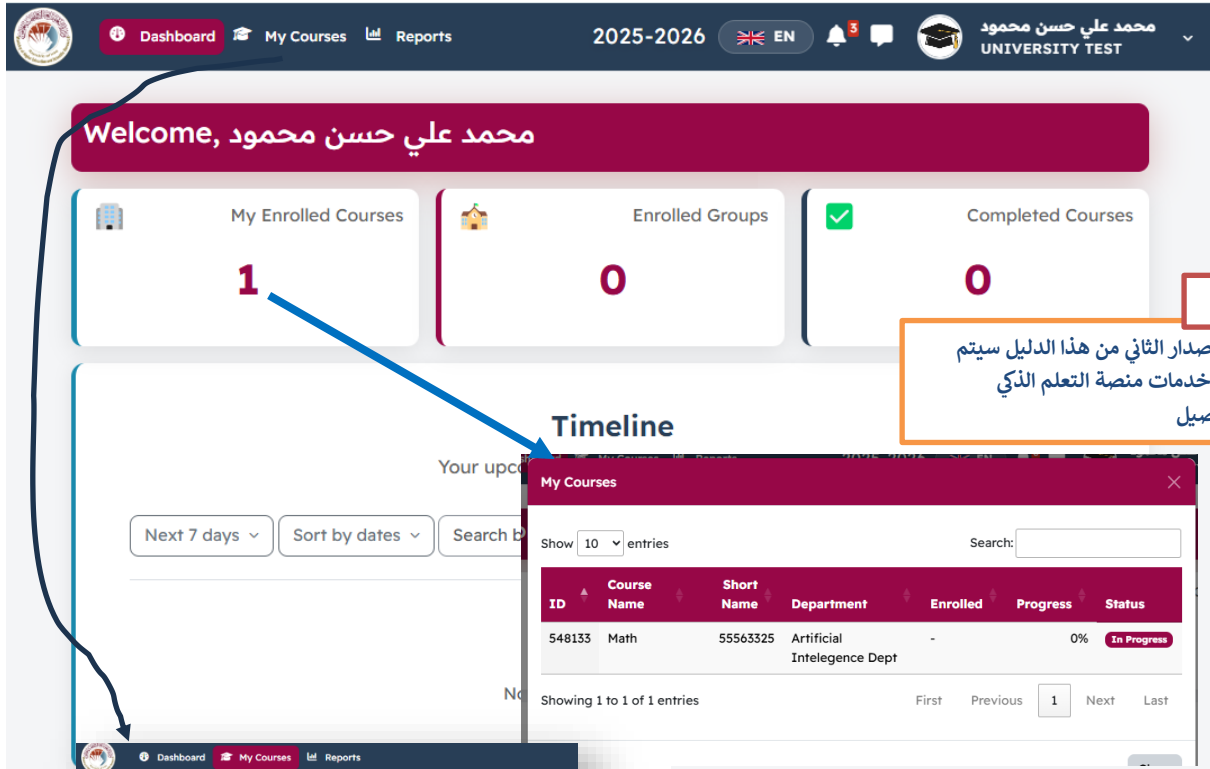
Dashboard My Courses Reports 2025-2026 EN 3 محمد علي حسن محمود UNIVERSITY TEST

Welcome, محمد علي حسن محمود

My Enrolled Courses
1

Enrolled Groups
0

Completed Courses
0

صدار الثاني من هذا الدليل سيتم
خدمات منصة التعلم الذكي
صيل

Timeline

Your upco

Next 7 days
Sort by dates
Search b

No

My Courses

Show 10 entries

Search:

| ID | Course Name | Short Name | Department | Enrolled | Progress | Status |
|---|---|---|---|---|---|---|
| 548133 | Math | 55563325 | Artificial Intelegence Dept | - | 0% | In Progress |

Showing 1 to 1 of 1 entries

First Previous 1 Next Last

Dashboard My Courses Reports